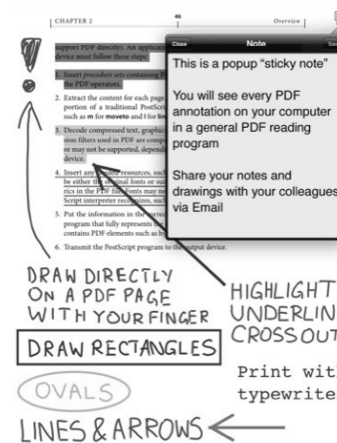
CHAPTER 2

46

Overview

support PDF directly). An applica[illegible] must follow these steps:

1. Insert procedure sets containing P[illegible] the PDF operators.

2. Extract the content for each page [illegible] portion of a traditional PostScri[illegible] such as m for moveto and l for l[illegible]

3. Decode compressed text, graphic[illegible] sion filters used in PDF are compa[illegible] or may not be supported, depend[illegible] device.

4. Insert any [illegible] be either th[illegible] in the PDF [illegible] Script interpreter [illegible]

5. Put the information in the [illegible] program that fully represents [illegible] contains PDF elements such as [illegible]

6. Transmit the PostScript program to the output device.

Close

Note

Se

This is a popup "sticky note"

You will see every PDF annotation on your computer in a general PDF reading program

Share your notes and drawings with your colleagues via Email

DRAW DIRECTLY ON A PDF PAGE WITH YOUR FINGER

HIGHLIGHT UNDERLIN CROSSOUT

DRAW RECTANGLES

Print wit typewrite

OVALS

LINES & ARROWS